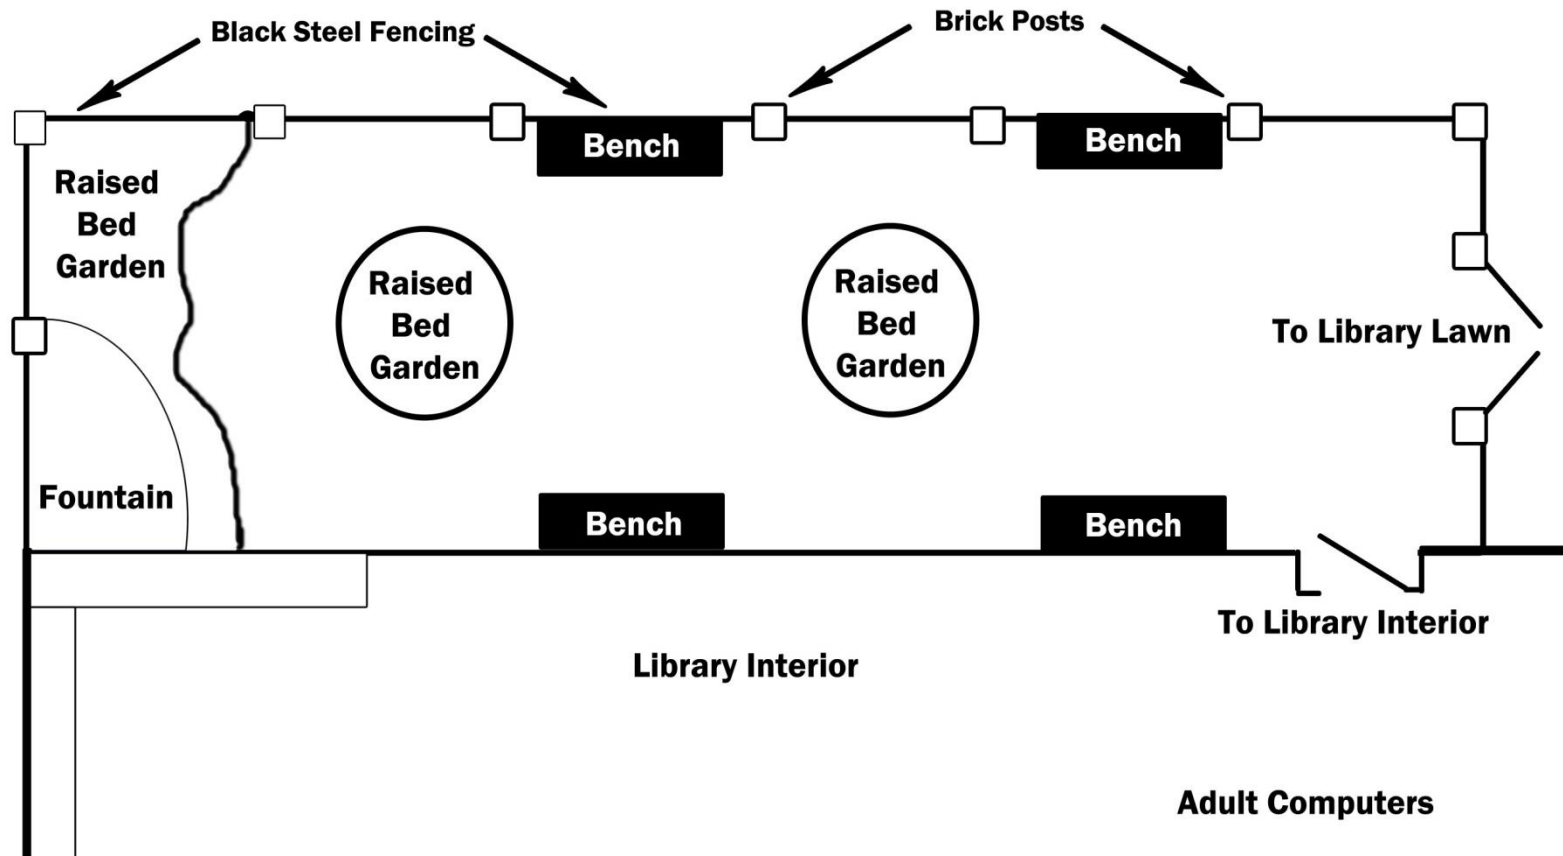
Black Steel Fencing

Brick Posts

Bench

Bench

Raised Bed Garden

Raised Bed Garden

Raised Bed Garden

To Library Lawn

Fountain

Bench

Bench

To Library Interior

Library Interior

Adult Computers